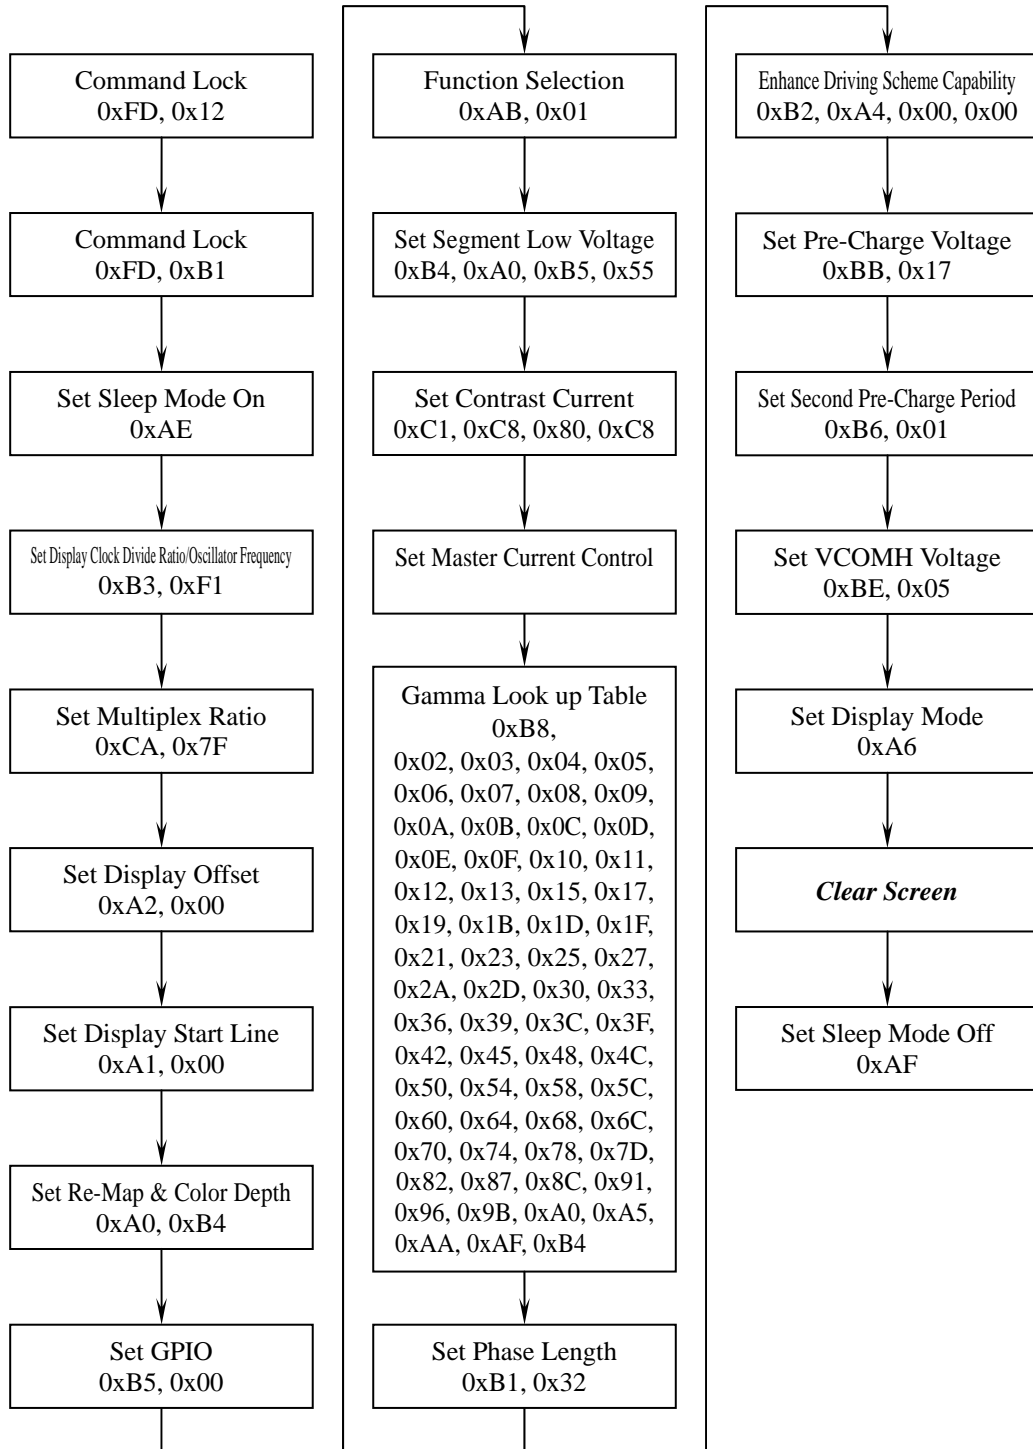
Command Lock
0xFD, 0x12

Command Lock
0xFD, 0xB1

Set Sleep Mode On
0xAE

Set Display Clock Divide Ratio/Oscillator Frequency
0xB3, 0xF1

Set Multiplex Ratio
0xCA, 0x7F

Set Display Offset
0xA2, 0x00

Set Display Start Line
0xA1, 0x00

Set Re-Map & Color Depth
0xA0, 0xB4

Set GPIO
0xB5, 0x00

Function Selection
0xAB, 0x01

Set Segment Low Voltage
0xB4, 0xA0, 0xB5, 0x55

Set Contrast Current
0xC1, 0xC8, 0x80, 0xC8

Set Master Current Control

Gamma Look up Table
0xB8,
0x02, 0x03, 0x04, 0x05, 0x06, 0x07, 0x08, 0x09, 0x0A, 0x0B, 0x0C, 0x0D, 0x0E, 0x0F, 0x10, 0x11, 0x12, 0x13, 0x15, 0x17, 0x19, 0x1B, 0x1D, 0x1F, 0x21, 0x23, 0x25, 0x27, 0x2A, 0x2D, 0x30, 0x33, 0x36, 0x39, 0x3C, 0x3F, 0x42, 0x45, 0x48, 0x4C, 0x50, 0x54, 0x58, 0x5C, 0x60, 0x64, 0x68, 0x6C, 0x70, 0x74, 0x78, 0x7D, 0x82, 0x87, 0x8C, 0x91, 0x96, 0x9B, 0xA0, 0xA5, 0xAA, 0xAF, 0xB4

Set Phase Length
0xB1, 0x32

Enhance Driving Scheme Capability
0xB2, 0xA4, 0x00, 0x00

Set Pre-Charge Voltage
0xBB, 0x17

Set Second Pre-Charge Period
0xB6, 0x01

Set VCOMH Voltage
0xBE, 0x05

Set Display Mode
0xA6

Clear Screen

Set Sleep Mode Off
0xAF